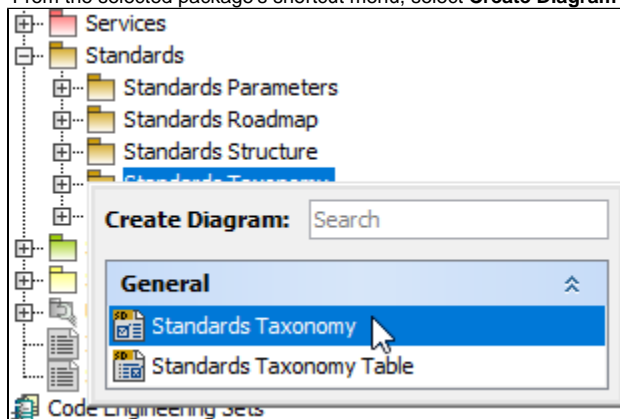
From the selected package's shortcut menu, select Create Diagram

Services
Standards
Standards Parameters
Standards Roadmap
Standards Structure
Standards Taxonomy

Create Diagram: Search
General
Standards Taxonomy
Standards Taxonomy Table

Code Engineering Sets